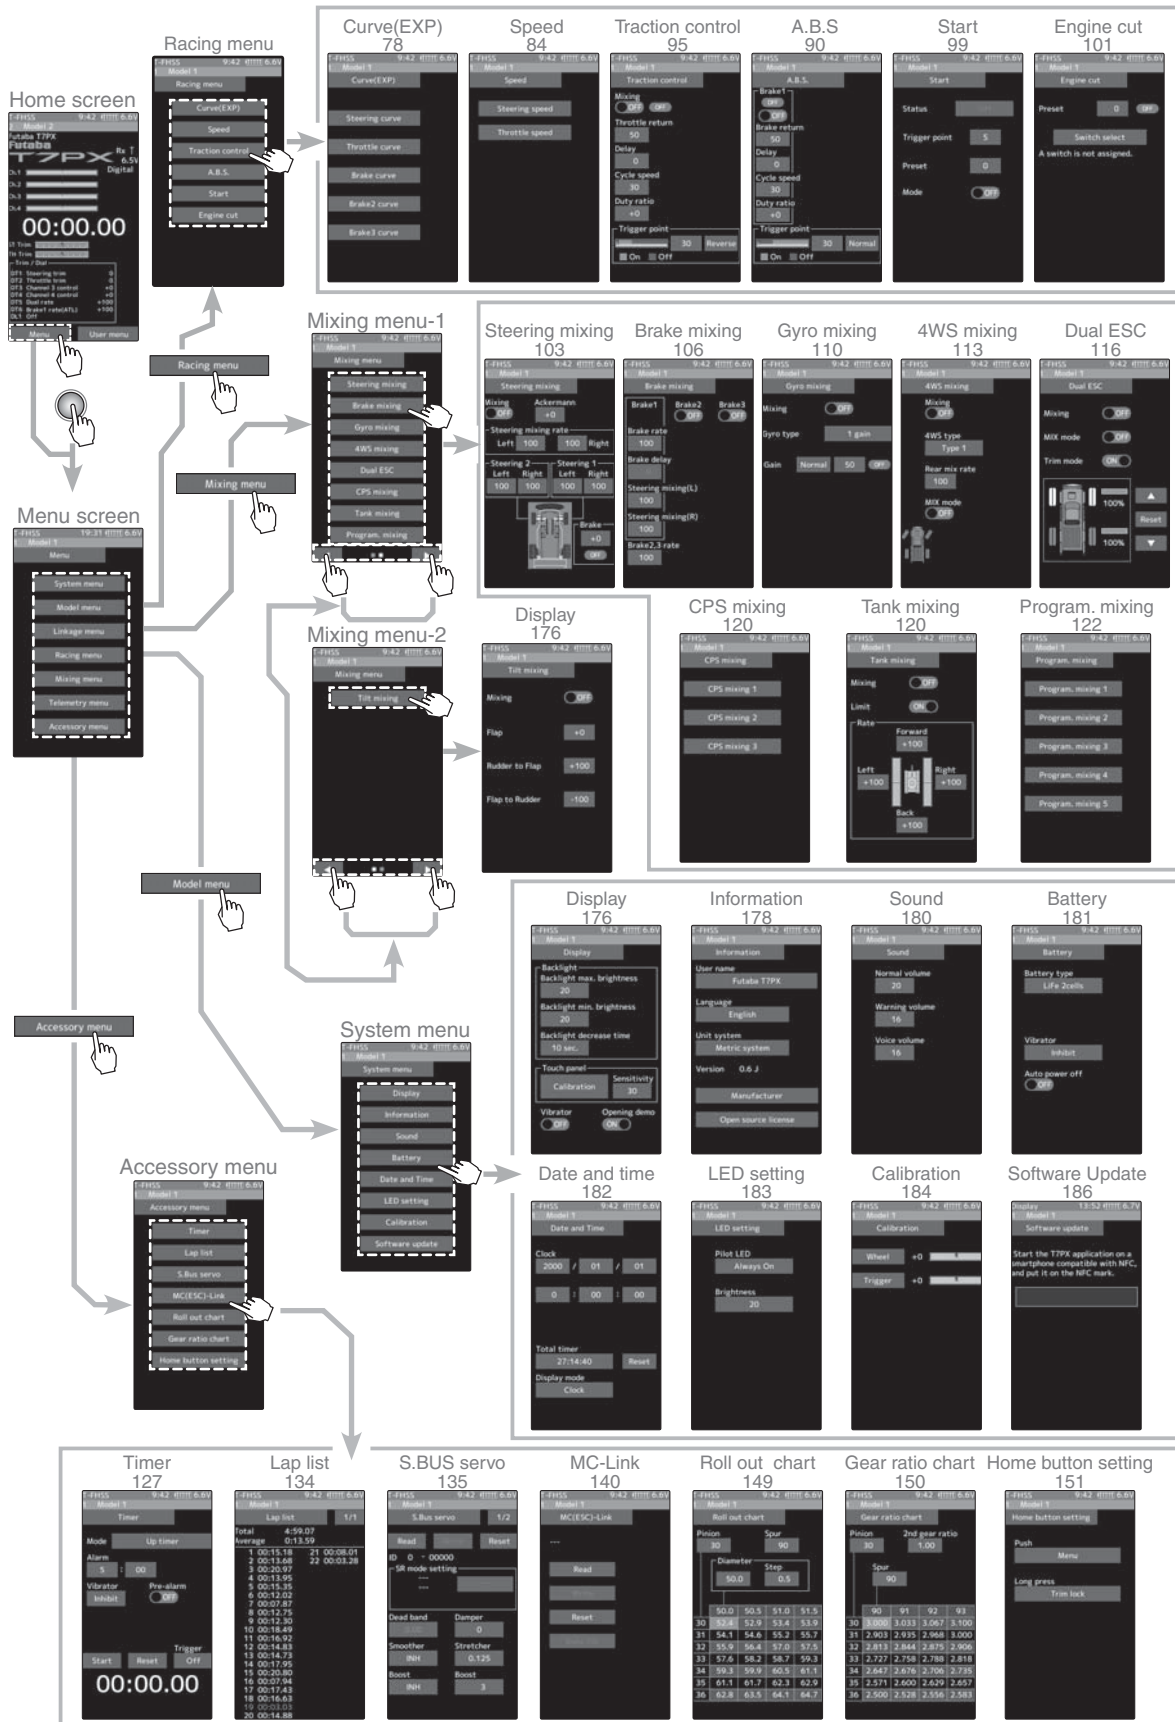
Home screen
T-FHSS 9:42 6.6V
Model 2
Futaba T7PX
T7PX
Rx 6.5V Digital
Ch1
Ch2
Ch3
Ch4
00:00.00
ST Trim
TH Trim
Trim / Dial
DT1 Steering trim 0
DT2 Throttle trim 0
DT3 Channel 3 control +0
DT4 Channel 4 control +0
DT5 Dual rate +100
DT6 Brake1 rate(ATL) +100
DL1 Off
Menu
User menu

Racing menu
T-FHSS 9:42 6.6V
Model 1
Racing menu
Curve(EXP)
Speed
Traction control
A.B.S.
Start
Engine cut

Racing menu

Curve(EXP)
78
T-FHSS 9:42 6.6V
Model 1
Curve(EXP)
Steering curve
Throttle curve
Brake curve
Brake2 curve
Brake3 curve

Speed
84
T-FHSS 9:42 6.6V
Model 1
Speed
Steering speed
Throttle speed

Traction control
95
T-FHSS 9:42 6.6V
Model 1
Traction control
Mixing
OFF OFF
Throttle return
50
Delay
0
Cycle speed
30
Duty ratio
+0
Trigger point
30 Reverse
On Off

A.B.S
90
T-FHSS 9:42 6.6V
Model 1
A.B.S.
Brake1
OFF
OFF
Brake return
50
Delay
0
Cycle speed
30
Duty ratio
+0
Trigger point
30 Normal
On Off

Start
99
T-FHSS 9:42 6.6V
Model 1
Start
Status
Trigger point 5
Preset 0
Mode OFF

Engine cut
101
T-FHSS 9:42 6.6V
Model 1
Engine cut
Preset 0 OFF
Switch select
A switch is not assigned.

Mixing menu-1
T-FHSS 9:42 6.6V
Model 1
Mixing menu
Steering mixing
Brake mixing
Gyro mixing
4WS mixing
Dual ESC
CPS mixing
Tank mixing
Program. mixing

Steering mixing
103
T-FHSS 9:42 6.6V
Model 1
Steering mixing
Mixing OFF
Ackermann +0
Steering mixing rate
Left 100 100 Right
Steering 2
Left Right
100 100
Steering 1
Left Right
100 100
Brake
+0
OFF

Brake mixing
106
T-FHSS 9:42 6.6V
Model 1
Brake mixing
Brake1
Brake2 OFF
Brake3 OFF
Brake rate
100
Brake delay
Steering mixing(L)
100
Steering mixing(R)
100
Brake2,3 rate
100

Gyro mixing
110
T-FHSS 9:42 6.6V
Model 1
Gyro mixing
Mixing OFF
Gyro type 1 gain
Gain Normal 50 OFF

4WS mixing
113
T-FHSS 9:42 6.6V
Model 1
4WS mixing
Mixing
OFF
4WS type
Type 1
Rear mix rate
100
MIX mode
OFF

Dual ESC
116
T-FHSS 9:42 6.6V
Model 1
Dual ESC
Mixing OFF
MIX mode OFF
Trim mode ON
100%
100%
Reset

Mixing menu

Mixing menu-2
T-FHSS 9:42 6.6V
Model 1
Mixing menu
Tilt mixing

Display
176
T-FHSS 9:42 6.6V
Model 1
Tilt mixing
Mixing OFF
Flap +0
Rudder to Flap +100
Flap to Rudder -100

CPS mixing
120
T-FHSS 9:42 6.6V
Model 1
CPS mixing
CPS mixing 1
CPS mixing 2
CPS mixing 3

Tank mixing
120
T-FHSS 9:42 6.6V
Model 1
Tank mixing
Mixing OFF
Limit ON
Rate
Forward +100
Left +100
Right +100
Back +100

Program. mixing
122
T-FHSS 9:42 6.6V
Model 1
Program. mixing
Program. mixing 1
Program. mixing 2
Program. mixing 3
Program. mixing 4
Program. mixing 5

Menu screen
T-FHSS 19:31 6.6V
Model 1
Menu
System menu
Model menu
Linkage menu
Racing menu
Mixing menu
Telemetry menu
Accessory menu

Model menu

Accessory menu

Display
176
T-FHSS 9:42 6.6V
Model 1
Display
Backlight
Backlight max. brightness
20
Backlight min. brightness
20
Backlight decrease time
10 sec.
Touch panel
Calibration
Sensitivity 30
Vibrator OFF
Opening demo ON

Information
178
T-FHSS 9:42 6.6V
Model 1
Information
User name
Futaba T7PX
Language
English
Unit system
Metric system
Version 0.6 J
Manufacturer
Open source license

Sound
180
T-FHSS 9:42 6.6V
Model 1
Sound
Normal volume
20
Warning volume
16
Voice volume
16

Battery
181
T-FHSS 9:42 6.6V
Model 1
Battery
Battery type
LiFe 2cells
Vibrator
Inhibit
Auto power off
OFF

System menu
T-FHSS 9:42 6.6V
Model 1
System menu
Display
Information
Sound
Battery
Date and Time
LED setting
Calibration
Software update

Date and time
182
T-FHSS 9:42 6.6V
Model 1
Date and Time
Clock
2000 / 01 / 01
0 : 00 : 00
Total timer
27:14:40 Reset
Display mode
Clock

LED setting
183
T-FHSS 9:42 6.6V
Model 1
LED setting
Pilot LED
Always On
Brightness
20

Calibration
184
T-FHSS 9:42 6.6V
Model 1
Calibration
Wheel +0
Trigger +0

Software Update
186
Display 13:52 6.7V
Model 1
Software update
Start the T7PX application on a smartphone compatible with NFC, and put it on the NFC mark.

Accessory menu
T-FHSS 9:42 6.6V
Model 1
Accessory menu
Timer
Lap list
S.Bus servo
MC(ESC)-Link
Roll out chart
Gear ratio chart
Home button setting

Timer
127
T-FHSS 9:42 6.6V
Model 1
Timer
Mode Up timer
Alarm
5 : 00
Vibrator Inhibit
Pre-alarm OFF
Trigger
Start Reset OFF
00:00.00

Lap list
134
T-FHSS 9:42 6.6V
Model 1
Lap list 1/1
Total 4:59.07
Average 0:13.59
1 00:15.18
2 00:13.68
3 00:20.97
4 00:13.95
5 00:15.35
6 00:12.02
7 00:07.87
8 00:12.75
9 00:12.30
10 00:18.49
11 00:16.92
12 00:14.83
13 00:14.73
14 00:17.95
15 00:20.80
16 00:07.94
17 00:17.43
18 00:16.63
19 00:03.03
20 00:14.88
21 00:08.01
22 00:03.28

S.BUS servo
135
T-FHSS 9:42 6.6V
Model 1
S.Bus servo 1/2
Read Reset
ID 0 - 00000
SR mode setting
---
---
Dead band
Damper 0
Smoother INH
Stretcher 0.125
Boost INH
Boost 3

MC-Link
140
T-FHSS 9:42 6.6V
Model 1
MC(ESC)-Link
---
Read
Reset

Roll out chart
149
T-FHSS 9:42 6.6V
Model 1
Roll out chart
Pinion 30
Spur 90
Diameter 50.0
Step 0.5
| | 50.0 | 50.5 | 51.0 | 51.5 |
|---|---|---|---|---|
| 30 | 52.4 | 52.9 | 53.4 | 53.9 |
| 31 | 54.1 | 54.6 | 55.2 | 55.7 |
| 32 | 55.9 | 56.4 | 57.0 | 57.5 |
| 33 | 57.6 | 58.2 | 58.7 | 59.3 |
| 34 | 59.3 | 59.9 | 60.5 | 61.1 |
| 35 | 61.1 | 61.7 | 62.3 | 62.9 |
| 36 | 62.8 | 63.5 | 64.1 | 64.7 |

Gear ratio chart
150
T-FHSS 9:42 6.6V
Model 1
Gear ratio chart
Pinion 30
2nd gear ratio 1.00
Spur 90
| | 90 | 91 | 92 | 93 |
|---|---|---|---|---|
| 30 | 3.000 | 3.033 | 3.067 | 3.100 |
| 31 | 2.903 | 2.935 | 2.968 | 3.000 |
| 32 | 2.813 | 2.844 | 2.875 | 2.906 |
| 33 | 2.727 | 2.758 | 2.788 | 2.818 |
| 34 | 2.647 | 2.676 | 2.706 | 2.735 |
| 35 | 2.571 | 2.600 | 2.629 | 2.657 |
| 36 | 2.500 | 2.528 | 2.556 | 2.583 |

Home button setting
151
T-FHSS 9:42 6.6V
Model 1
Home button setting
Push
Menu
Long press
Trim lock